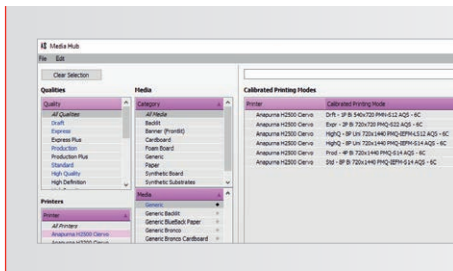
Media Hub
File Edit
Clear Selection

Qualities
Quality
All Qualities
Draft
Express
Express Plus
Production
Production Plus
Standard
High Quality
High Definition

Printers
Printer
All Printers
Anapurna H2500 Ciervo
Anapurna H2500 Ciervo

Media
Category
All Media
Backlit
Banner (Frontlit)
Coardboard
Foam Board
Generic
Paper
Synthetic Board
Synthetic Substrates

Media
Generic
Generic Backlit
Generic BlueBack Paper
Generic Bronco
Generic Bronco Cardboard

Calibrated Printing Modes
| Printer | Calibrated Printing Mode |
|---|---|
| Anapurna H2500 Ciervo | Drft - 1P Bi 540x720 PMN-S12 AQS - 6C |
| Anapurna H2500 Ciervo | Expr - 2P Bi 720x720 PMQ-S32 AQS - 6C |
| Anapurna H2500 Ciervo | HighQ - 8P Uni 720x1440 PMQ-IEPM-S12 AQS - 6C |
| Anapurna H2500 Ciervo | HighQ - 8P Uni 720x1440 PMQ-IEPM-S14 AQS - 6C |
| Anapurna H2500 Ciervo | Prod - 4P Bi 720x1440 PMQ-S14 AQS - 6C |
| Anapurna H2500 Ciervo | Std - 8P Bi 720x1440 PMQ-IEPM-S14 AQS - 6C |